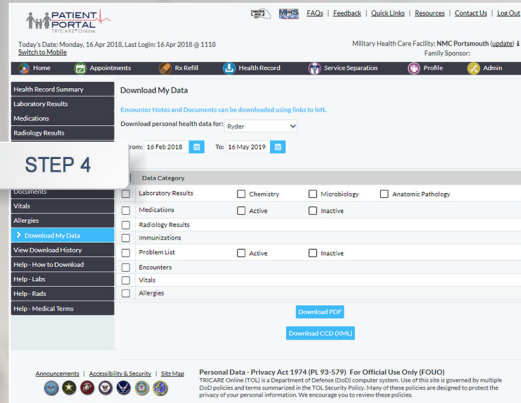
PATIENT PORTAL
TRICARE Online

MHS

FAQs | Feedback | Quick Links | Resources | Contact Us | Log Out

Today's Date: Monday, 16 Apr 2018, Last Login: 16 Apr 2018 @ 1118
Switch to Mobile

Military Health Care Facility: NMC Portsmouth (update)
Family Sponsor:

Home | Appointments | Rx Refill | Health Record | Service Separation | Profile | Admin

Health Record Summary
Laboratory Results
Medications
Radiology Results

STEP 4

Documents
Vitals
Allergies
Download My Data
View Download History
Help - How to Download
Help - Labs
Help - Rads
Help - Medical Terms

Download My Data

Encounter Notes and Documents can be downloaded using links to left.

Download personal health data for: Ryder

From: 16 Feb 2018 To: 16 May 2019

| | Data Category | | | |
|---|---|---|---|---|
| ☐ | Laboratory Results | ☐ Chemistry | ☐ Microbiology | ☐ Anatomic Pathology |
| ☐ | Medications | ☐ Active | ☐ Inactive | |
| ☐ | Radiology Results | | | |
| ☐ | Immunizations | | | |
| ☐ | Problem List | ☐ Active | ☐ Inactive | |
| ☐ | Encounters | | | |
| ☐ | Vitals | | | |
| ☐ | Allergies | | | |

Download PDF

Download CCD (XML)

Announcements | Accessibility & Security | Site Map

Personal Data - Privacy Act 1974 (PL 93-579) For Official Use Only (FOUO)
TRICARE Online (TOL) is a Department of Defense (DoD) computer system. Use of this site is governed by multiple DoD policies and terms summarized in the TOL Security Policy. Many of these policies are designed to protect the privacy of your personal information. We encourage you to review these policies.